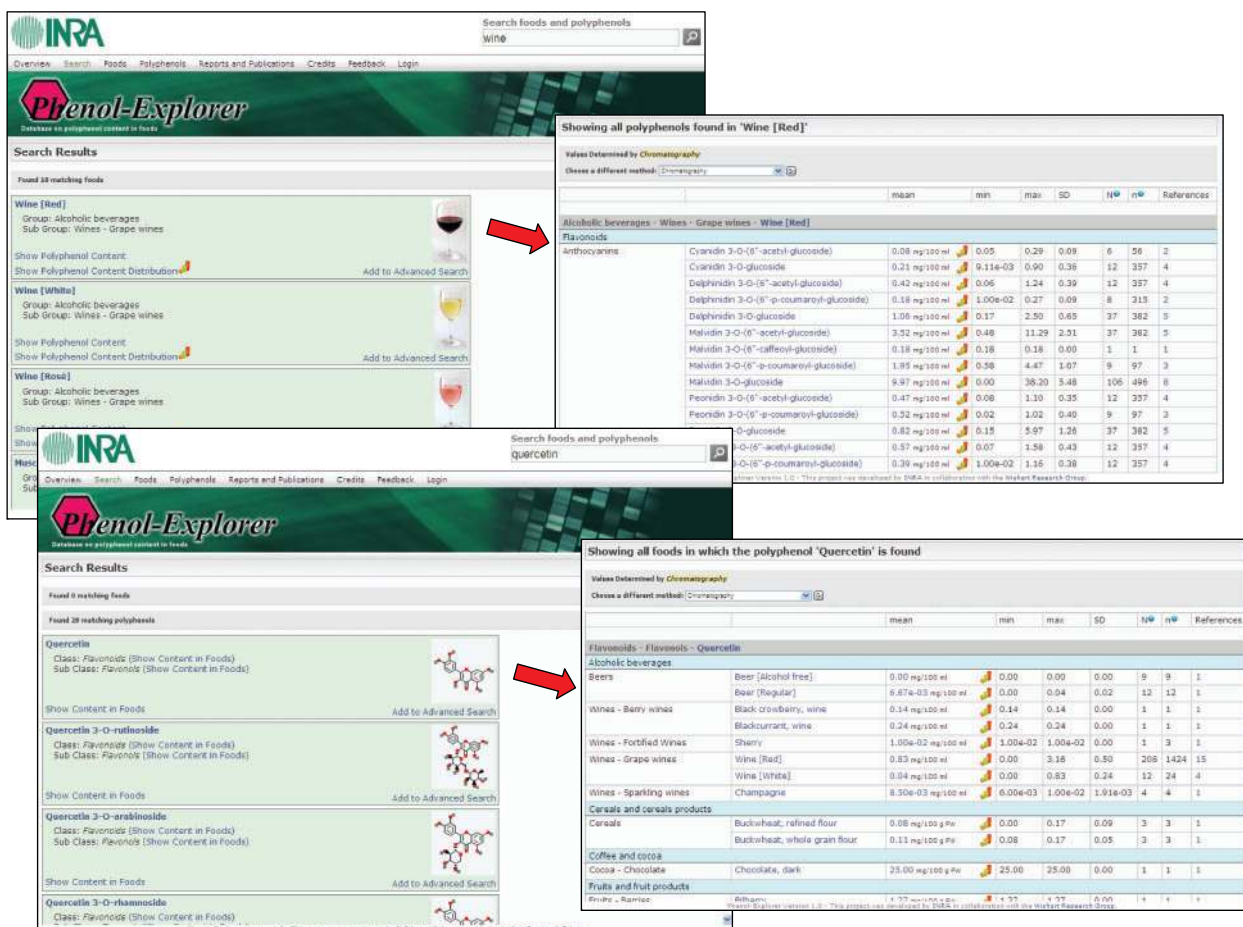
INRA

Search foods and polyphenols
wine

Overview Search Foods Polyphenols Reports and Publications Credits Feedback Login

Phenol-Explorer
Database on polyphenol content in foods

Search Results

Found 10 matching foods

Wine [Red]
Group: Alcoholic beverages
Sub Group: Wines - Grape wines
Show Polyphenol Content
Show Polyphenol Content Distribution
Add to Advanced Search

Wine [White]
Group: Alcoholic beverages
Sub Group: Wines - Grape wines
Show Polyphenol Content
Show Polyphenol Content Distribution
Add to Advanced Search

Wine [Rosé]
Group: Alcoholic beverages
Sub Group: Wines - Grape wines

Showing all polyphenols found in 'Wine [Red]'

Values Determined by Chromatography
Choose a different method: Chromatography

| | | mean | min | max | SD | N | n | References |
|---|---|---|---|---|---|---|---|---|
| Alcoholic beverages - Wines - Grape wines - Wine [Red] | | | | | | | | |
| Flavonoids | | | | | | | | |
| Anthocyanins | Cyanidin 3-O-(6"-acetyl-glucoside) | 0.08 mg/100 ml | 0.05 | 0.29 | 0.09 | 6 | 56 | 2 |
| | Cyanidin 3-O-glucoside | 0.21 mg/100 ml | 9.11e-03 | 0.90 | 0.36 | 12 | 357 | 4 |
| | Delphinidin 3-O-(6"-acetyl-glucoside) | 0.42 mg/100 ml | 0.06 | 1.24 | 0.39 | 12 | 357 | 4 |
| | Delphinidin 3-O-(6"-p-coumaroyl-glucoside) | 0.18 mg/100 ml | 1.00e-02 | 0.27 | 0.09 | 8 | 315 | 2 |
| | Delphinidin 3-O-glucoside | 1.08 mg/100 ml | 0.17 | 2.50 | 0.65 | 37 | 382 | 5 |
| | Malvidin 3-O-(6"-acetyl-glucoside) | 3.52 mg/100 ml | 0.48 | 11.29 | 2.51 | 37 | 382 | 5 |
| | Malvidin 3-O-(6"-caffeoyl-glucoside) | 0.18 mg/100 ml | 0.18 | 0.18 | 0.00 | 1 | 1 | 1 |
| | Malvidin 3-O-(6"-p-coumaroyl-glucoside) | 1.85 mg/100 ml | 0.58 | 4.47 | 1.07 | 9 | 97 | 3 |
| | Malvidin 3-O-glucoside | 9.97 mg/100 ml | 0.00 | 38.20 | 5.48 | 106 | 496 | 8 |
| | Peonidin 3-O-(6"-acetyl-glucoside) | 0.47 mg/100 ml | 0.08 | 1.10 | 0.35 | 12 | 357 | 4 |
| | Peonidin 3-O-(6"-p-coumaroyl-glucoside) | 0.52 mg/100 ml | 0.02 | 1.02 | 0.40 | 9 | 97 | 3 |
| | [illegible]-O-glucoside | 0.82 mg/100 ml | 0.15 | 5.97 | 1.26 | 37 | 382 | 5 |
| | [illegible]-O-(6"-acetyl-glucoside) | 0.57 mg/100 ml | 0.07 | 1.58 | 0.43 | 12 | 357 | 4 |
| | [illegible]-O-(6"-p-coumaroyl-glucoside) | 0.39 mg/100 ml | 1.00e-02 | 1.16 | 0.38 | 12 | 357 | 4 |

INRA

Search foods and polyphenols
quercetin

Overview Search Foods Polyphenols Reports and Publications Credits Feedback Login

Phenol-Explorer
Database on polyphenol content in foods

Search Results

Found 0 matching foods

Found 28 matching polyphenols

Quercetin
Class: Flavonoids (Show Content in Foods)
Sub Class: Flavonols (Show Content in Foods)
Show Content in Foods
Add to Advanced Search

Quercetin 3-O-rutinoside
Class: Flavonoids (Show Content in Foods)
Sub Class: Flavonols (Show Content in Foods)
Show Content in Foods
Add to Advanced Search

Quercetin 3-O-arabinoside
Class: Flavonoids (Show Content in Foods)
Sub Class: Flavonols (Show Content in Foods)
Show Content in Foods
Add to Advanced Search

Quercetin 3-O-rhamnoside
Class: Flavonoids (Show Content in Foods)

Showing all foods in which the polyphenol 'Quercetin' is found

Values Determined by Chromatography
Choose a different method: Chromatography

| | | mean | min | max | SD | N | n | References |
|---|---|---|---|---|---|---|---|---|
| Flavonoids - Flavonols - Quercetin | | | | | | | | |
| Alcoholic beverages | | | | | | | | |
| Beers | Beer [Alcohol free] | 0.00 mg/100 ml | 0.00 | 0.00 | 0.00 | 9 | 9 | 1 |
| | Beer [Regular] | 6.67e-03 mg/100 ml | 0.00 | 0.04 | 0.02 | 12 | 12 | 1 |
| Wines - Berry wines | Black crowberry, wine | 0.14 mg/100 ml | 0.14 | 0.14 | 0.00 | 1 | 1 | 1 |
| | Blackcurrant, wine | 0.24 mg/100 ml | 0.24 | 0.24 | 0.00 | 1 | 1 | 1 |
| Wines - Fortified Wines | Sherry | 1.00e-02 mg/100 ml | 1.00e-02 | 1.00e-02 | 0.00 | 1 | 3 | 1 |
| Wines - Grape wines | Wine [Red] | 0.83 mg/100 ml | 0.00 | 3.16 | 0.50 | 208 | 1424 | 15 |
| | Wine [White] | 0.04 mg/100 ml | 0.00 | 0.83 | 0.24 | 12 | 24 | 4 |
| Wines - Sparkling wines | Champagne | 8.50e-03 mg/100 ml | 6.00e-03 | 1.00e-02 | 1.91e-03 | 4 | 4 | 1 |
| Cereals and cereals products | | | | | | | | |
| Cereals | Buckwheat, refined flour | 0.08 mg/100 g FW | 0.00 | 0.17 | 0.09 | 3 | 3 | 1 |
| | Buckwheat, whole grain flour | 0.11 mg/100 g FW | 0.08 | 0.17 | 0.05 | 3 | 3 | 1 |
| Coffee and cocoa | | | | | | | | |
| Cocoa - Chocolate | Chocolate, dark | 25.00 mg/100 g FW | 25.00 | 25.00 | 0.00 | 1 | 1 | 1 |
| Fruits and fruit products | | | | | | | | |
| Fruits - Berries | Bilberry | 1.27 mg/100 g FW | 1.27 | 1.27 | 0.00 | 1 | 1 | 1 |

Phenol-Explorer Version 1.0 - This project was developed by INRA in collaboration with the Wishart Research Group.